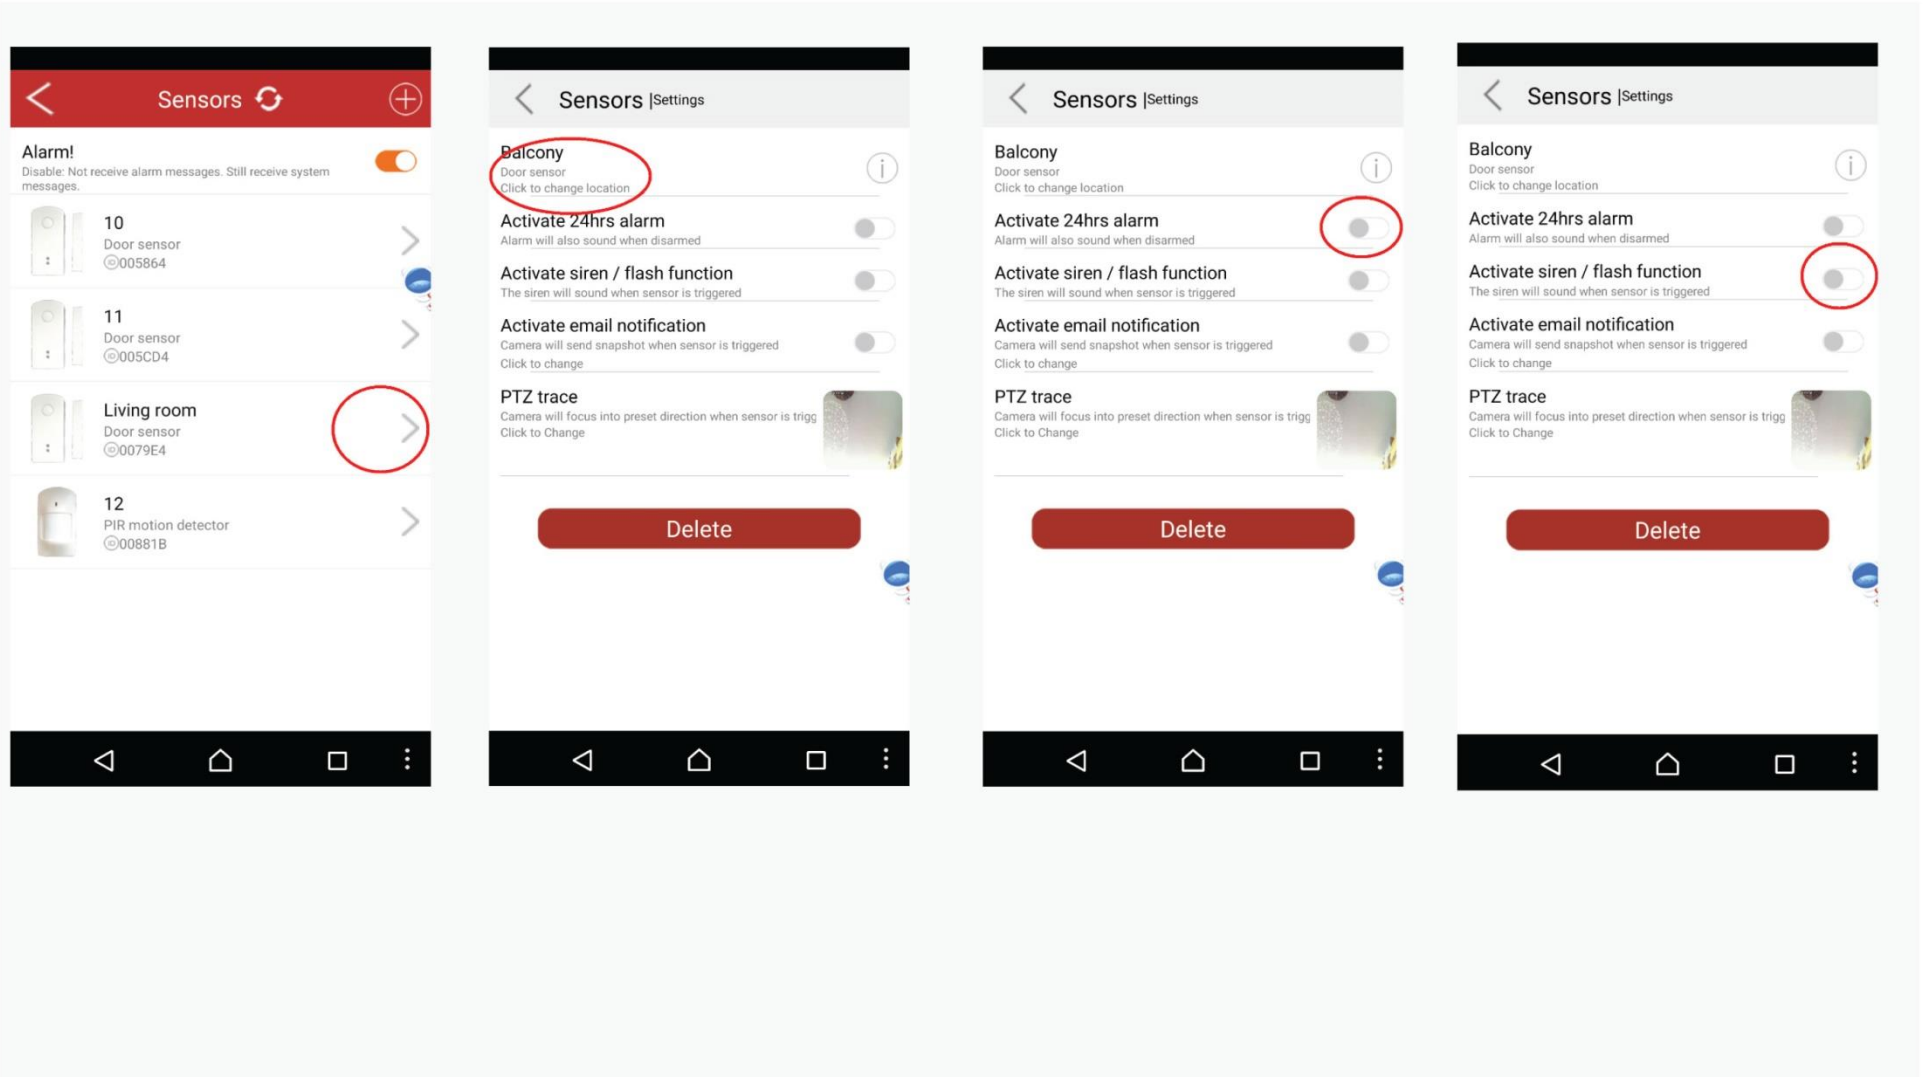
Sensors

Alarm!
Disable: Not receive alarm messages. Still receive system messages.

10
Door sensor
005864

11
Door sensor
005CD4

Living room
Door sensor
0079E4

12
PIR motion detector
00881B

Sensors |Settings

Balcony
Door sensor
Click to change location

Activate 24hrs alarm
Alarm will also sound when disarmed

Activate siren / flash function
The siren will sound when sensor is triggered

Activate email notification
Camera will send snapshot when sensor is triggered
Click to change

PTZ trace
Camera will focus into preset direction when sensor is trigg
Click to Change

Delete

Sensors |Settings

Balcony
Door sensor
Click to change location

Activate 24hrs alarm
Alarm will also sound when disarmed

Activate siren / flash function
The siren will sound when sensor is triggered

Activate email notification
Camera will send snapshot when sensor is triggered
Click to change

PTZ trace
Camera will focus into preset direction when sensor is trigg
Click to Change

Delete

Sensors |Settings

Balcony
Door sensor
Click to change location

Activate 24hrs alarm
Alarm will also sound when disarmed

Activate siren / flash function
The siren will sound when sensor is triggered

Activate email notification
Camera will send snapshot when sensor is triggered
Click to change

PTZ trace
Camera will focus into preset direction when sensor is trigg
Click to Change

Delete